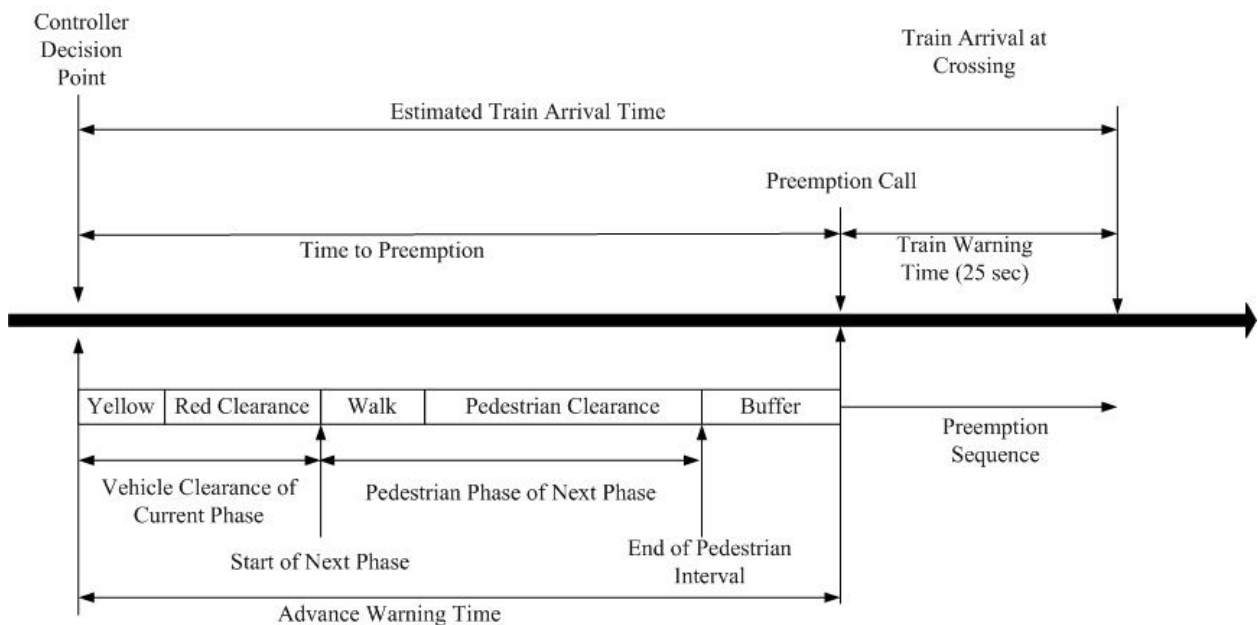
Controller Decision Point

Train Arrival at Crossing

Estimated Train Arrival Time

Preemption Call

Time to Preemption

Train Warning Time (25 sec)

| Yellow | Red Clearance | Walk | Pedestrian Clearance | Buffer |
|---|---|---|---|---|

Preemption Sequence

Vehicle Clearance of Current Phase

Pedestrian Phase of Next Phase

Start of Next Phase

End of Pedestrian Interval

Advance Warning Time